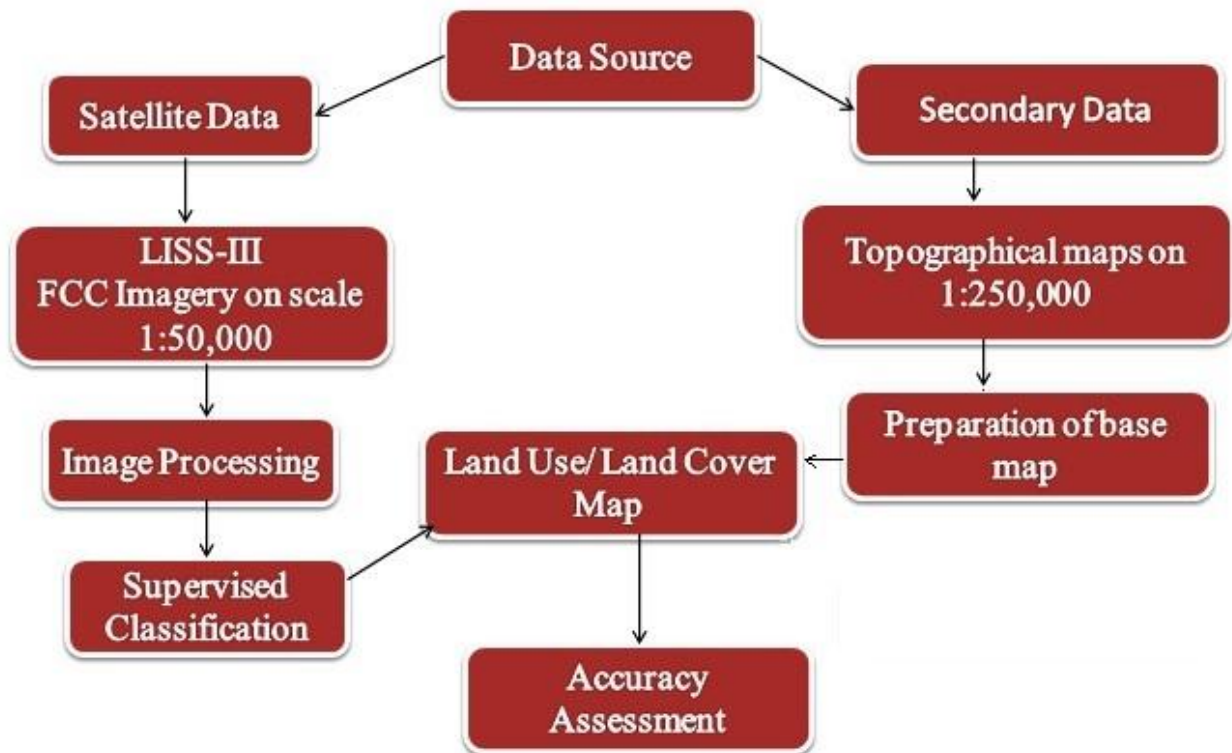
Data Source

Satellite Data

Secondary Data

LISS-III
FCC Imagery on scale
1:50,000

Topographical maps on
1:250,000

Image Processing

Preparation of base map

Land Use/ Land Cover Map

Supervised Classification

Accuracy Assessment